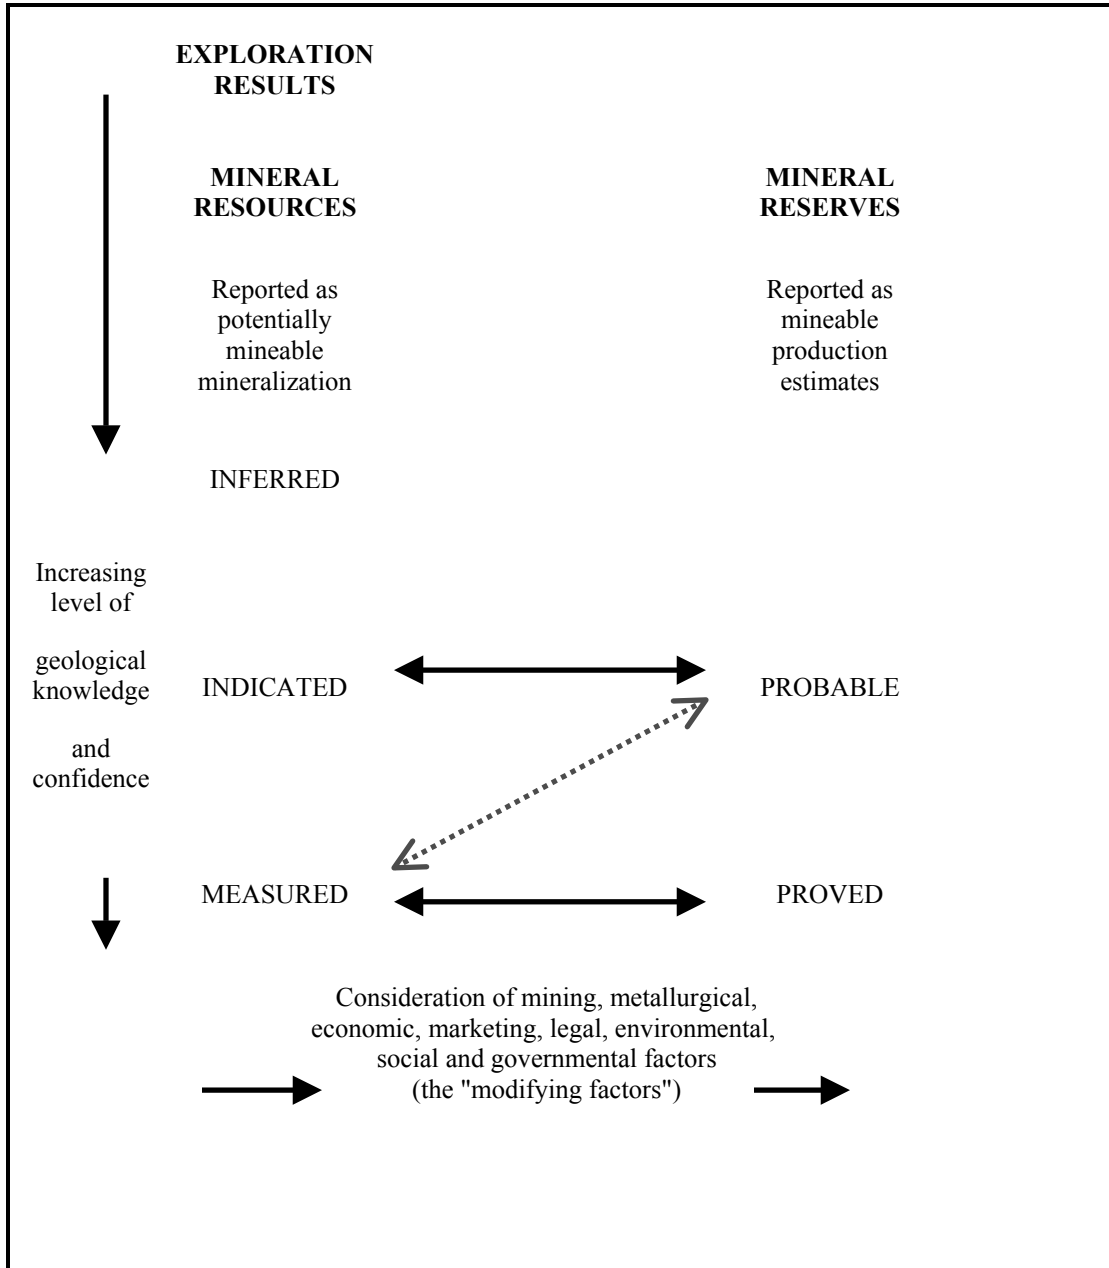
EXPLORATION RESULTS

MINERAL RESOURCES

MINERAL RESERVES

Reported as potentially mineable mineralization

Reported as mineable production estimates

INFERRED

Increasing level of geological knowledge and confidence

INDICATED

PROBABLE

MEASURED

PROVED

Consideration of mining, metallurgical, economic, marketing, legal, environmental, social and governmental factors (the "modifying factors")